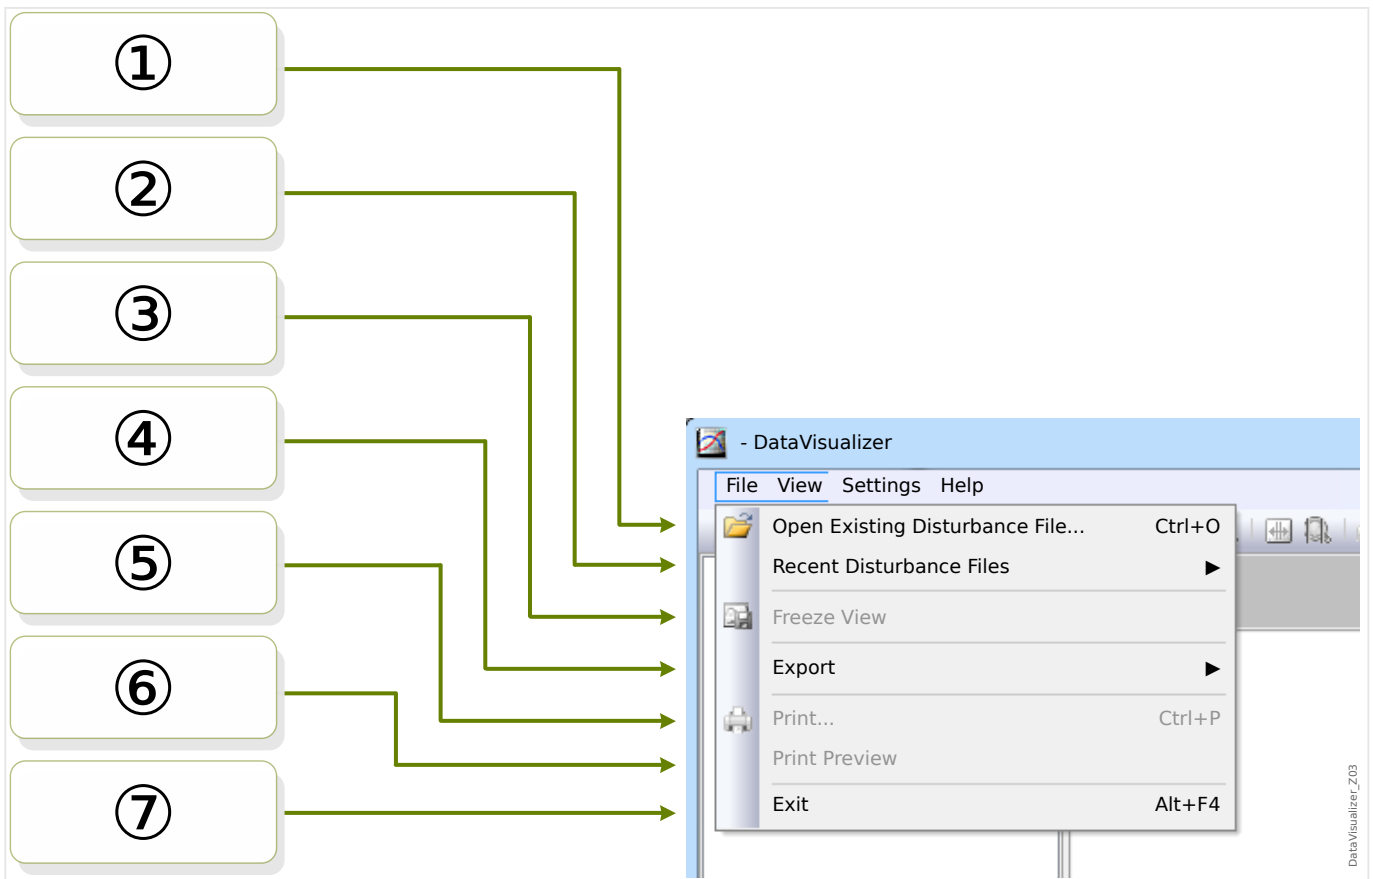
①
②
③
④
⑤
⑥
⑦

- DataVisualizer

File View Settings Help

Open Existing Disturbance File... Ctrl+O
Recent Disturbance Files ▶
Freeze View
Export ▶
Print... Ctrl+P
Print Preview
Exit Alt+F4

DataVisualizer_Z03